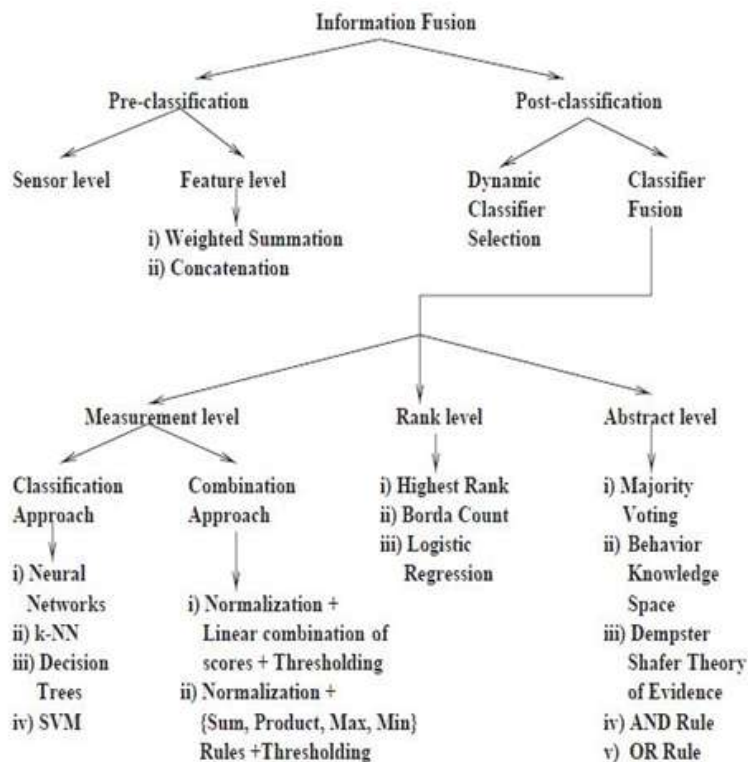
Information Fusion

Pre-classification

Post-classification

Sensor level

Feature level

i) Weighted Summation
ii) Concatenation

Dynamic Classifier Selection

Classifier Fusion

Measurement level

Rank level

Abstract level

Classification Approach

i) Neural Networks
ii) k-NN
iii) Decision Trees
iv) SVM

Combination Approach

i) Normalization + Linear combination of scores + Thresholding
ii) Normalization + {Sum, Product, Max, Min} Rules +Thresholding

i) Highest Rank
ii) Borda Count
iii) Logistic Regression

i) Majority Voting
ii) Behavior Knowledge Space
iii) Dempster Shafer Theory of Evidence
iv) AND Rule
v) OR Rule